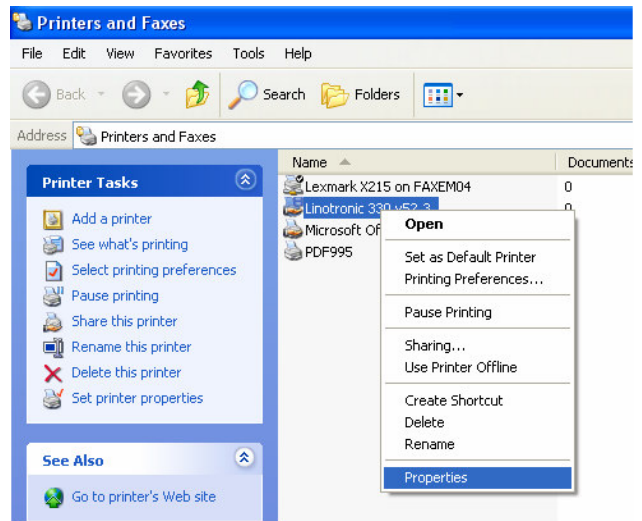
Printers and Faxes

File Edit View Favorites Tools Help

Back Search Folders

Address Printers and Faxes

Printer Tasks

Add a printer
See what's printing
Select printing preferences
Pause printing
Share this printer
Rename this printer
Delete this printer
Set printer properties

See Also

Go to printer's Web site

| Name | Documents |
|---|---|
| Lexmark X215 on FAXEM04 | 0 |
| Linotronic 330 v52.3 | 0 |
| Microsoft Of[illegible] | |
| PDF995 | |

Open
Set as Default Printer
Printing Preferences...
Pause Printing
Sharing...
Use Printer Offline
Create Shortcut
Delete
Rename
Properties